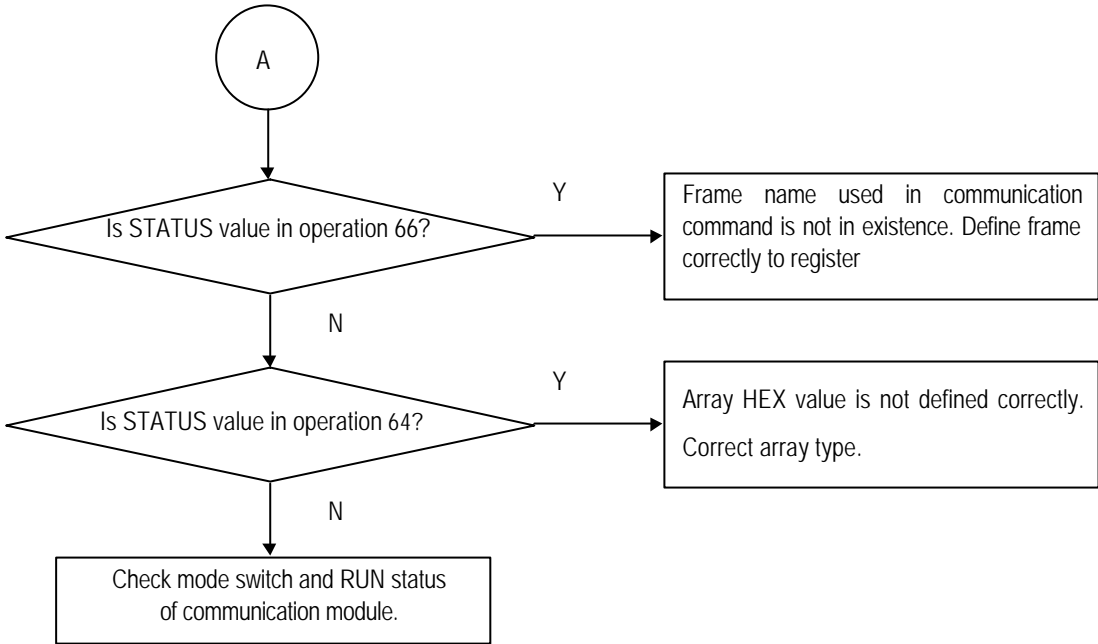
A

Is STATUS value in operation 66?

Y

Frame name used in communication command is not in existence. Define frame correctly to register

N

Is STATUS value in operation 64?

Y

Array HEX value is not defined correctly.

Correct array type.

N

Check mode switch and RUN status of communication module.